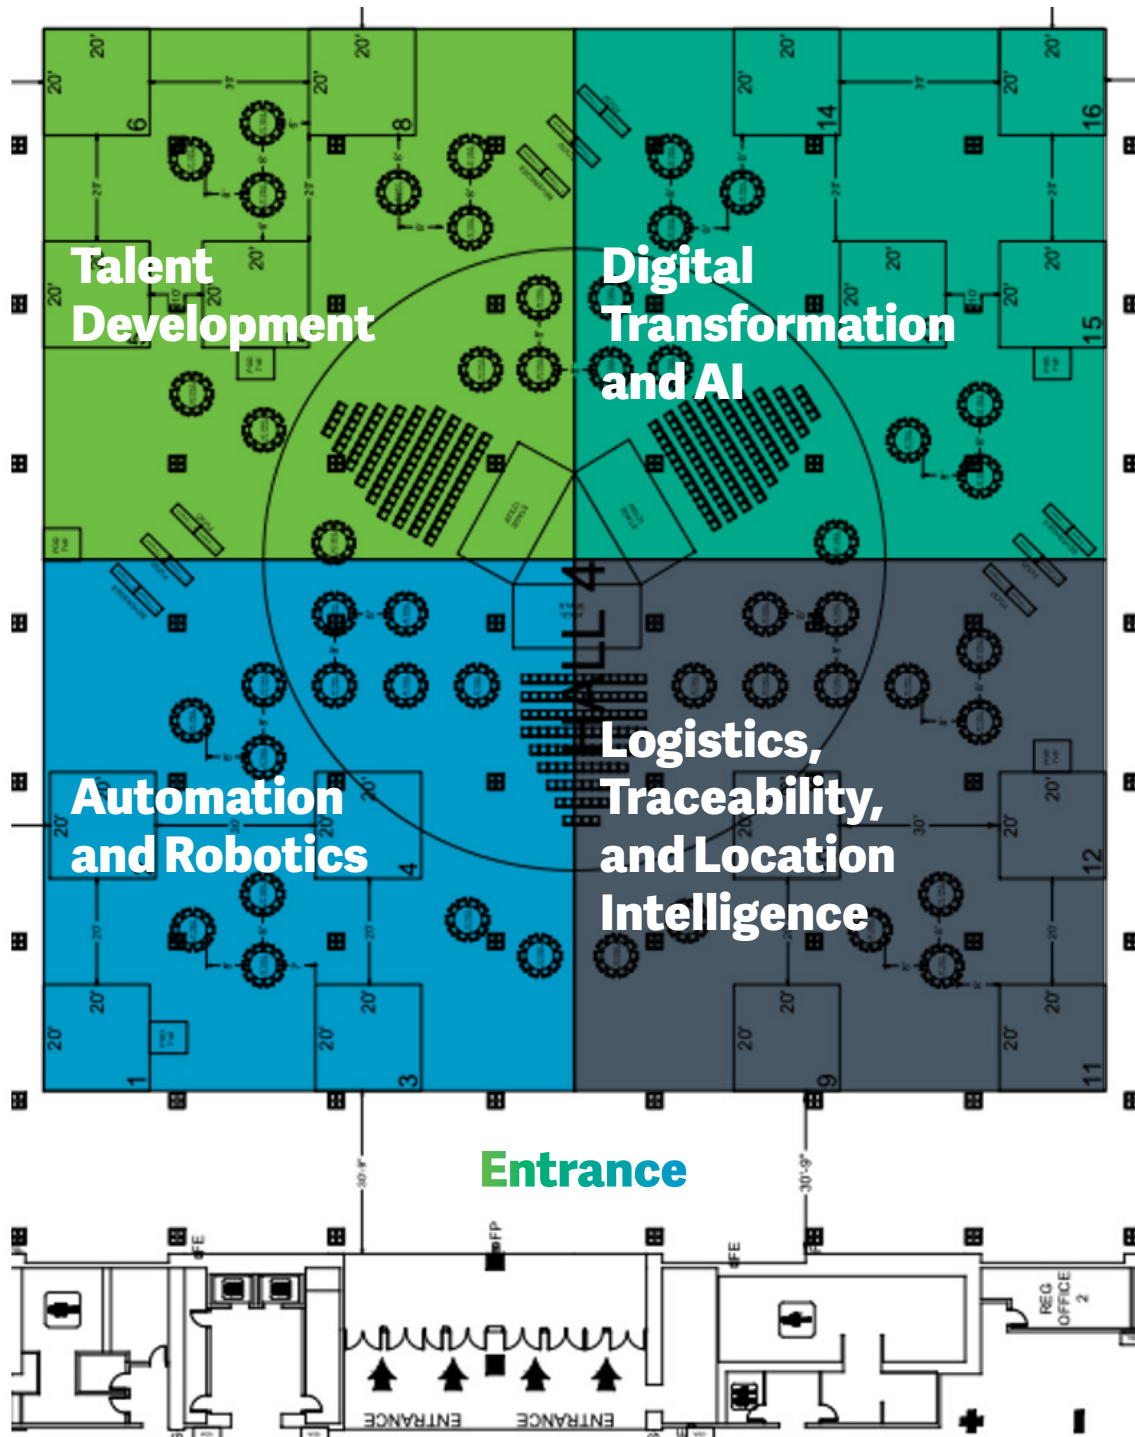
Talent Development

Digital Transformation and AI

Automation and Robotics

Logistics, Traceability, and Location Intelligence

Entrance

HALL 4

20'
20'
6
20'
20'
8
20'
20'
14
20'
20'
16
20'
20'
15
20'
20'
20'
20'
4
20'
20'
12
20'
20'
1
20'
20'
3
20'
20'
9
20'
20'
11
30'
30'
30'-9"
30'-9"
FE
FP
FE
REG OFFICE 2
ENTRANCE
ENTRANCE